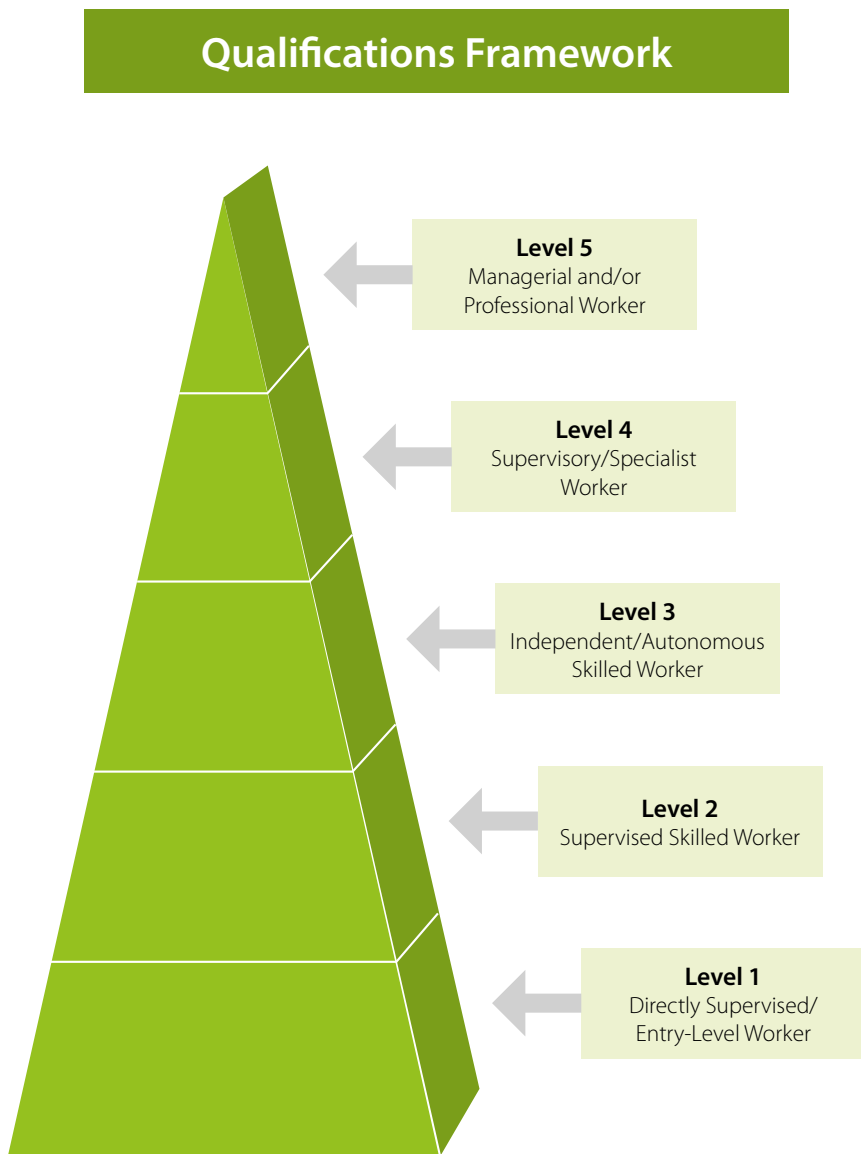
Qualifications Framework

Level 5
Managerial and/or Professional Worker

Level 4
Supervisory/Specialist Worker

Level 3
Independent/Autonomous Skilled Worker

Level 2
Supervised Skilled Worker

Level 1
Directly Supervised/ Entry-Level Worker